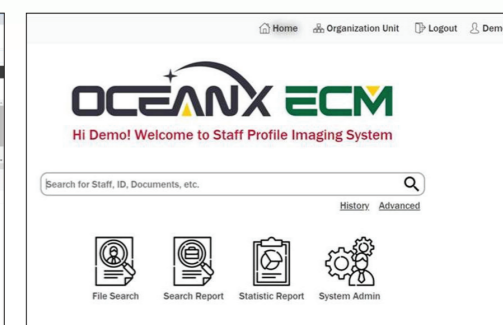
Home Organization Unit Logout Dem

OCEANX ECM

Hi Demo! Welcome to Staff Profile Imaging System

Search for Staff, ID, Documents, etc.

History Advanced

File Search Search Report Statistic Report System Admin